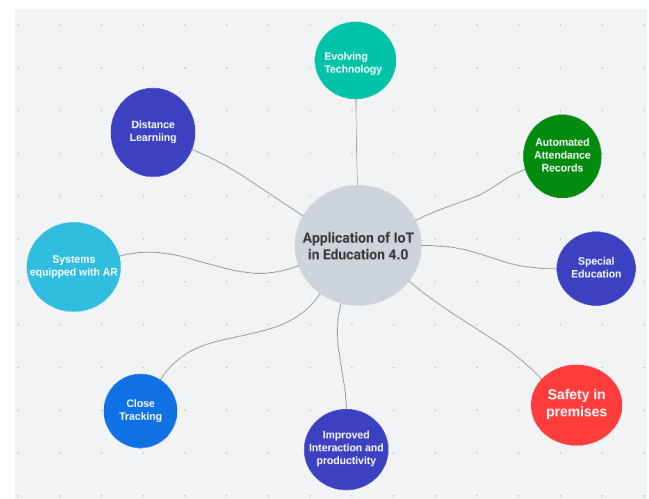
Application of IoT in Education 4.0

Evolving Technology

Automated Attendance Records

Special Education

Safety in premises

Improved Interaction and productivity

Close Tracking

Systems equipped with AR

Distance Learniing